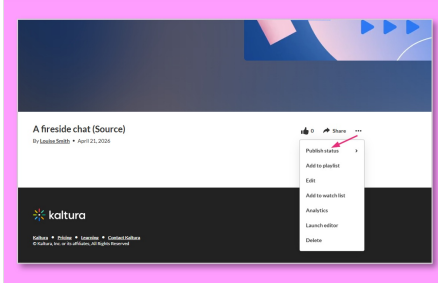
A fireside chat (Source)

By Louise Smith • April 21, 2026

0 Share ...

Publish status

Add to playlist

Edit

Add to watch list

Analytics

Launch editor

Delete

kaltura

Kaltura • Pricing • Learning • Contact Kaltura

© Kaltura, Inc. or its affiliates. All Rights Reserved